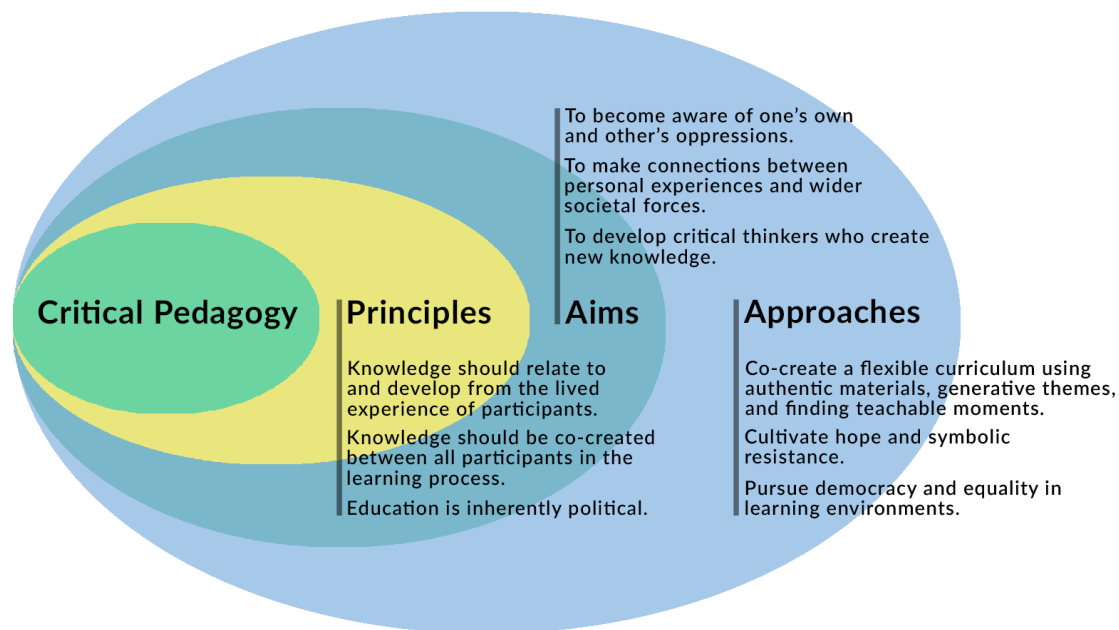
Critical Pedagogy

Principles

Knowledge should relate to and develop from the lived experience of participants.

Knowledge should be co-created between all participants in the learning process.

Education is inherently political.

To become aware of one's own and other's oppressions.

To make connections between personal experiences and wider societal forces.

To develop critical thinkers who create new knowledge.

Aims

Approaches

Co-create a flexible curriculum using authentic materials, generative themes, and finding teachable moments.

Cultivate hope and symbolic resistance.

Pursue democracy and equality in learning environments.